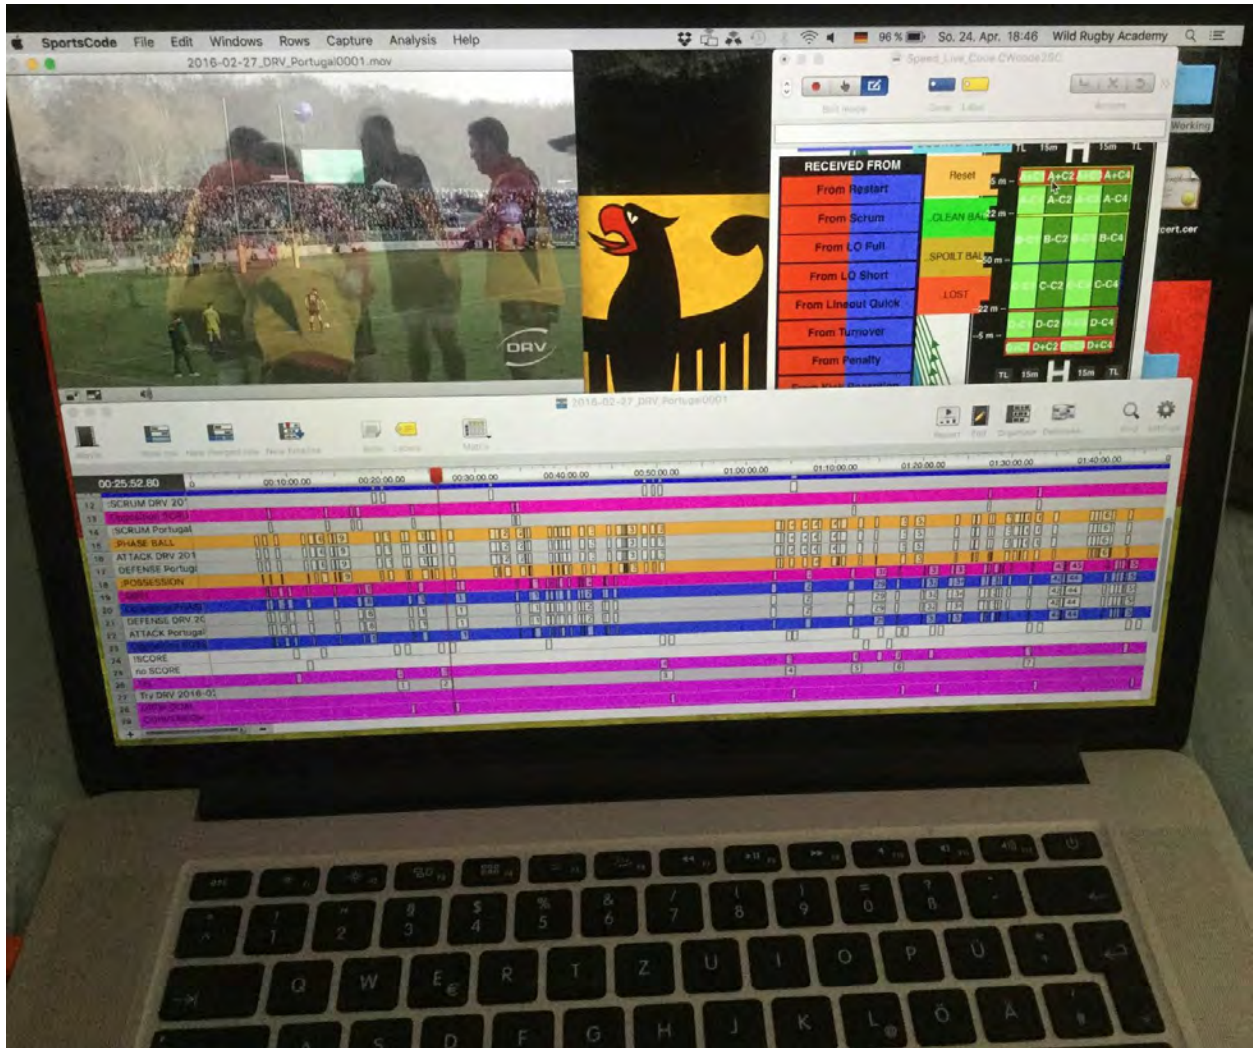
SportsCode File Edit Windows Rows Capture Analysis Help

96 % So. 24. Apr. 18:46 Wild Rugby Academy

2016-02-27_DRV_Portugal0001.mov

DRV

Working

cert.cer

RECEIVED FROM
From Restart
From Scrum
From LO Full
From LO Short
From Lineout Quick
From Turnover
From Penalty

Reset
CLEAN BALL
SPOILT BALL
LOST

TL 15m 15m TL
5 m
22 m
50 m
22 m
5 m
A+C2 A+C4
A-C2 A-C4
B-C2 B-C4
C-C2 C-C4
D-C2 D-C4
D+C2 D+C4
TL 15m 15m TL

2016-02-27_DRV_Portugal0001

00:25:52.80
00:10:00.00 00:20:00.00 00:30:00.00 00:40:00.00 00:50:00.00 01:00:00.00 01:10:00.00 01:20:00.00 01:30:00.00 01:40:00.00

SCRUM DRV 20
SCRUM Portugal
PHASE BALL
ATTACK DRV 201
DEFENSE Portugal
POSSESSION
DEFENSE DRV 20
ATTACK Portugal
SCORE
no SCORE
Try DRV 2016-0

Q W E R T Z U I O P Ü
A S D F G H J K L Ö Ä
1 2 3 4 5 6 7 8 9 0